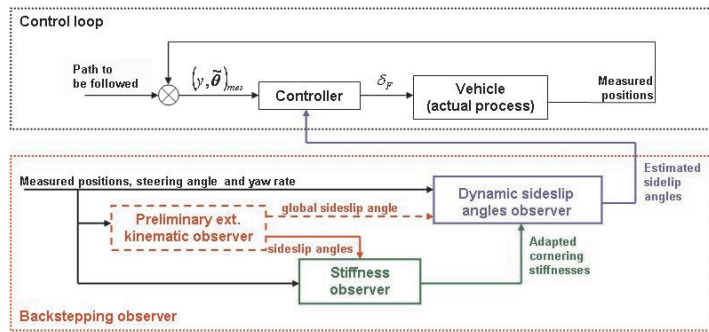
Control loop

Path to be followed

$(y, \tilde{\boldsymbol{\theta}})_{mes}$

Controller

$\delta_F$

Vehicle (actual process)

Measured positions

Estimated sidelip angles

Measured positions, steering angle and yaw rate

Dynamic sideslip angles observer

Preliminary ext. kinematic observer

global sideslip angle

sideslip angles

Adapted cornering stiffnesses

Stiffness observer

Backstepping observer